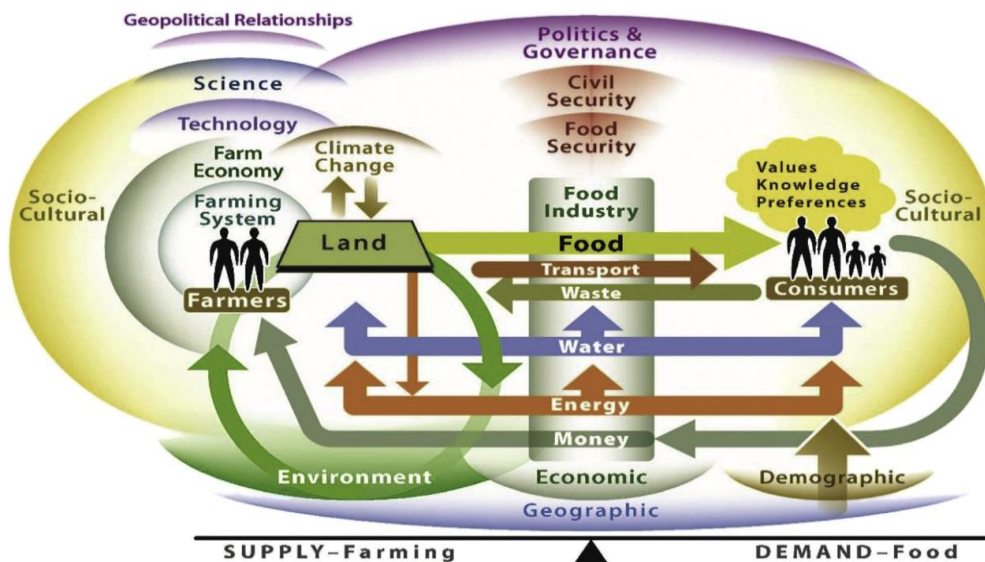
Geopolitical Relationships

Politics & Governance

Civil Security

Food Security

Science

Technology

Farm Economy

Climate Change

Socio-Cultural

Farming System

Farmers

Land

Food Industry

Food

Transport

Waste

Values Knowledge Preferences

Socio-Cultural

Consumers

Water

Energy

Money

Environment

Economic

Demographic

Geographic

SUPPLY–Farming

DEMAND–Food